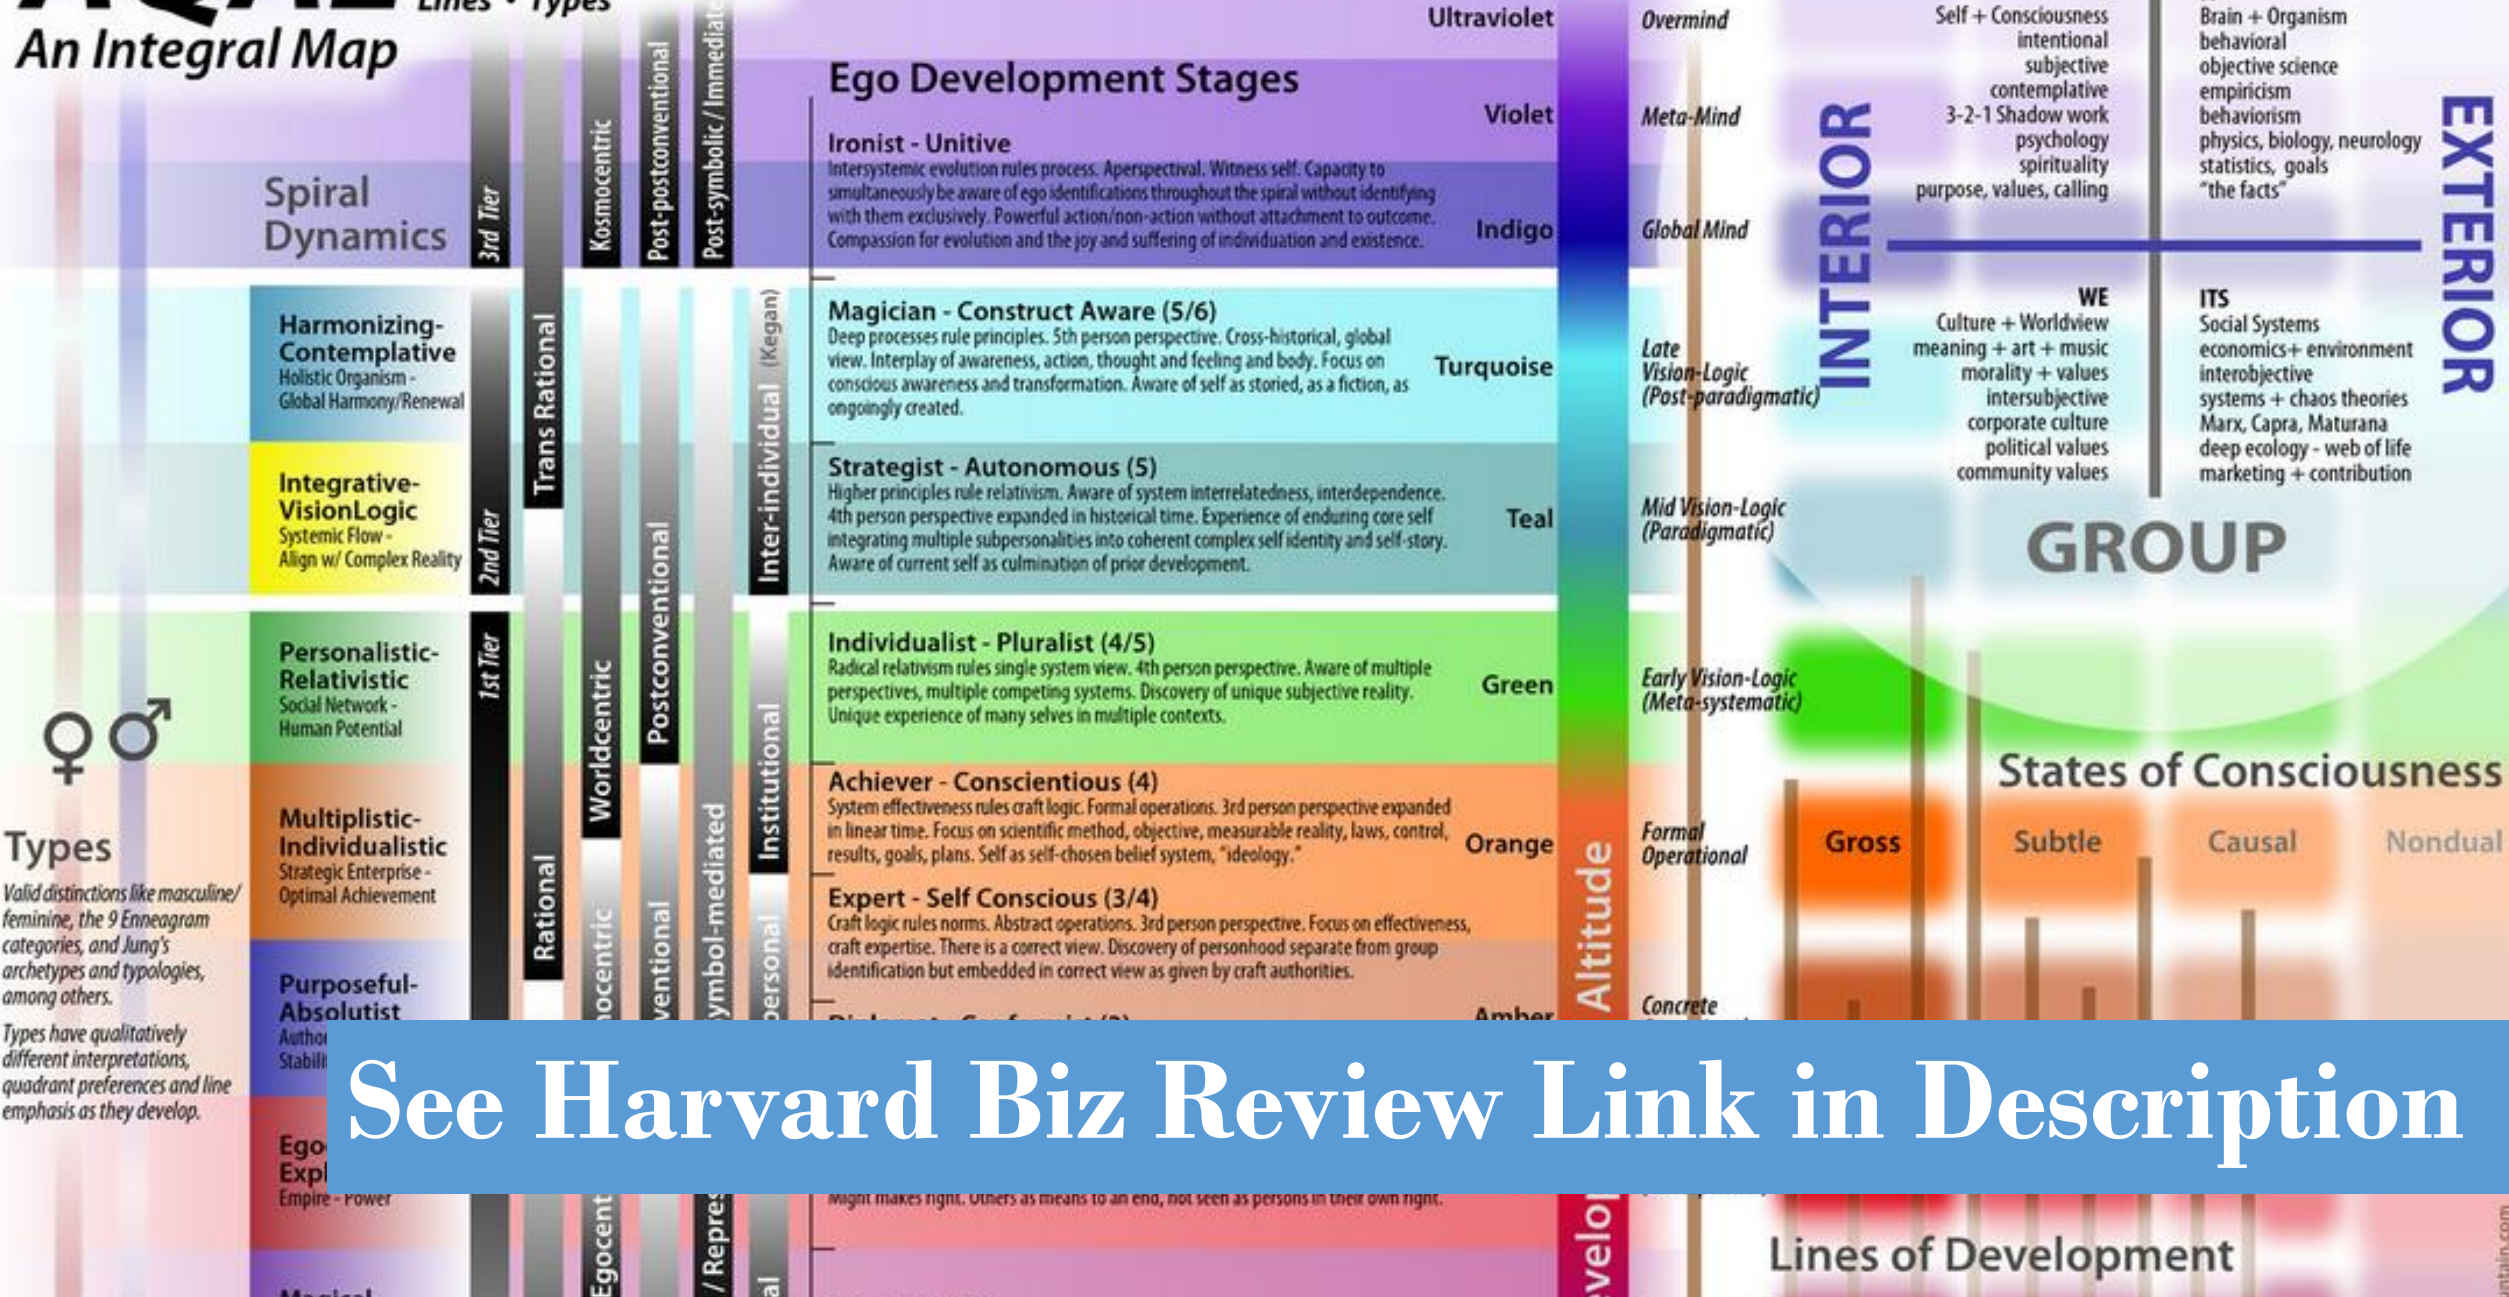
AQAL Lines • Types
An Integral Map

Spiral Dynamics

3rd Tier
2nd Tier
1st Tier
Trans Rational
Rational
Kosmocentric
Worldcentric
Egocentric
Post-postconventional
Postconventional
Conventional
Post-symbolic / Immediate
Symbol-mediated
/ Repres
Inter-individual (Kegan)
Institutional
Interpersonal

Harmonizing-Contemplative
Holistic Organism - Global Harmony/Renewal

Integrative-VisionLogic
Systemic Flow - Align w/ Complex Reality

Personalistic-Relativistic
Social Network - Human Potential

Multiplistic-Individualistic
Strategic Enterprise - Optimal Achievement

Purposeful-Absolutist
Author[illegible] Stabili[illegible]

Ego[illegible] Expl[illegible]
Empire - Power

Magical

Types
Valid distinctions like masculine/feminine, the 9 Enneagram categories, and Jung's archetypes and typologies, among others.
Types have qualitatively different interpretations, quadrant preferences and line emphasis as they develop.

Ego Development Stages

Ironist - Unitive
Intersystemic evolution rules process. Aperspectival. Witness self. Capacity to simultaneously be aware of ego identifications throughout the spiral without identifying with them exclusively. Powerful action/non-action without attachment to outcome. Compassion for evolution and the joy and suffering of individuation and existence.

Magician - Construct Aware (5/6)
Deep processes rule principles. 5th person perspective. Cross-historical, global view. Interplay of awareness, action, thought and feeling and body. Focus on conscious awareness and transformation. Aware of self as storied, as a fiction, as ongoingly created.

Strategist - Autonomous (5)
Higher principles rule relativism. Aware of system interrelatedness, interdependence. 4th person perspective expanded in historical time. Experience of enduring core self integrating multiple subpersonalities into coherent complex self identity and self-story. Aware of current self as culmination of prior development.

Individualist - Pluralist (4/5)
Radical relativism rules single system view. 4th person perspective. Aware of multiple perspectives, multiple competing systems. Discovery of unique subjective reality. Unique experience of many selves in multiple contexts.

Achiever - Conscientious (4)
System effectiveness rules craft logic. Formal operations. 3rd person perspective expanded in linear time. Focus on scientific method, objective, measurable reality, laws, control, results, goals, plans. Self as self-chosen belief system, "ideology."

Expert - Self Conscious (3/4)
Craft logic rules norms. Abstract operations. 3rd person perspective. Focus on effectiveness, craft expertise. There is a correct view. Discovery of personhood separate from group identification but embedded in correct view as given by craft authorities.

Might makes right. Others as means to an end, not seen as persons in their own right.

Ultraviolet
Violet
Indigo
Turquoise
Teal
Green
Orange
Amber

Altitude
Develop

Overmind
Meta-Mind
Global Mind
Late Vision-Logic (Post-paradigmatic)
Mid Vision-Logic (Paradigmatic)
Early Vision-Logic (Meta-systematic)
Formal Operational
Concrete

INTERIOR
EXTERIOR

Self + Consciousness
intentional
subjective
contemplative
3-2-1 Shadow work
psychology
spirituality
purpose, values, calling

Brain + Organism
behavioral
objective science
empiricism
behaviorism
physics, biology, neurology
statistics, goals
"the facts"

WE
Culture + Worldview
meaning + art + music
morality + values
intersubjective
corporate culture
political values
community values

ITS
Social Systems
economics+ environment
interobjective
systems + chaos theories
Marx, Capra, Maturana
deep ecology - web of life
marketing + contribution

GROUP

States of Consciousness
Gross
Subtle
Causal
Nondual

Lines of Development

See Harvard Biz Review Link in Description